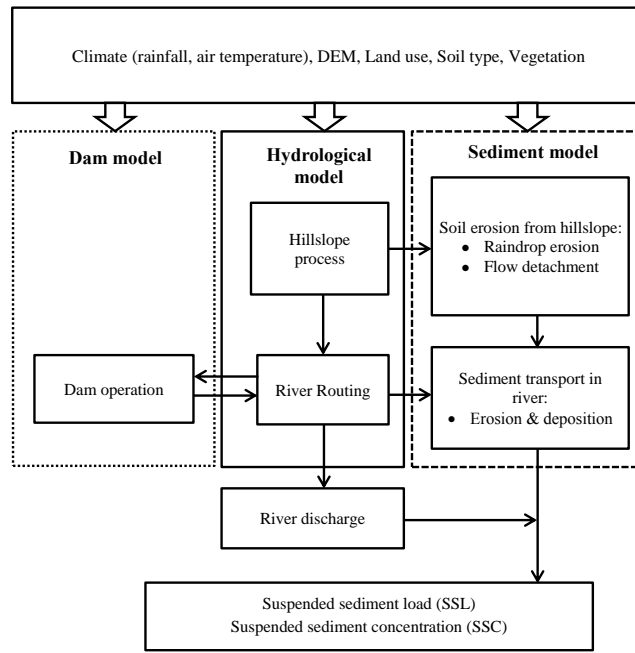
Climate (rainfall, air temperature), DEM, Land use, Soil type, Vegetation

Dam model

Hydrological model

Sediment model

Hillslope process

Soil erosion from hillslope:
- Raindrop erosion
- Flow detachment

Dam operation

River Routing

Sediment transport in river:
- Erosion & deposition

River discharge

Suspended sediment load (SSL)
Suspended sediment concentration (SSC)